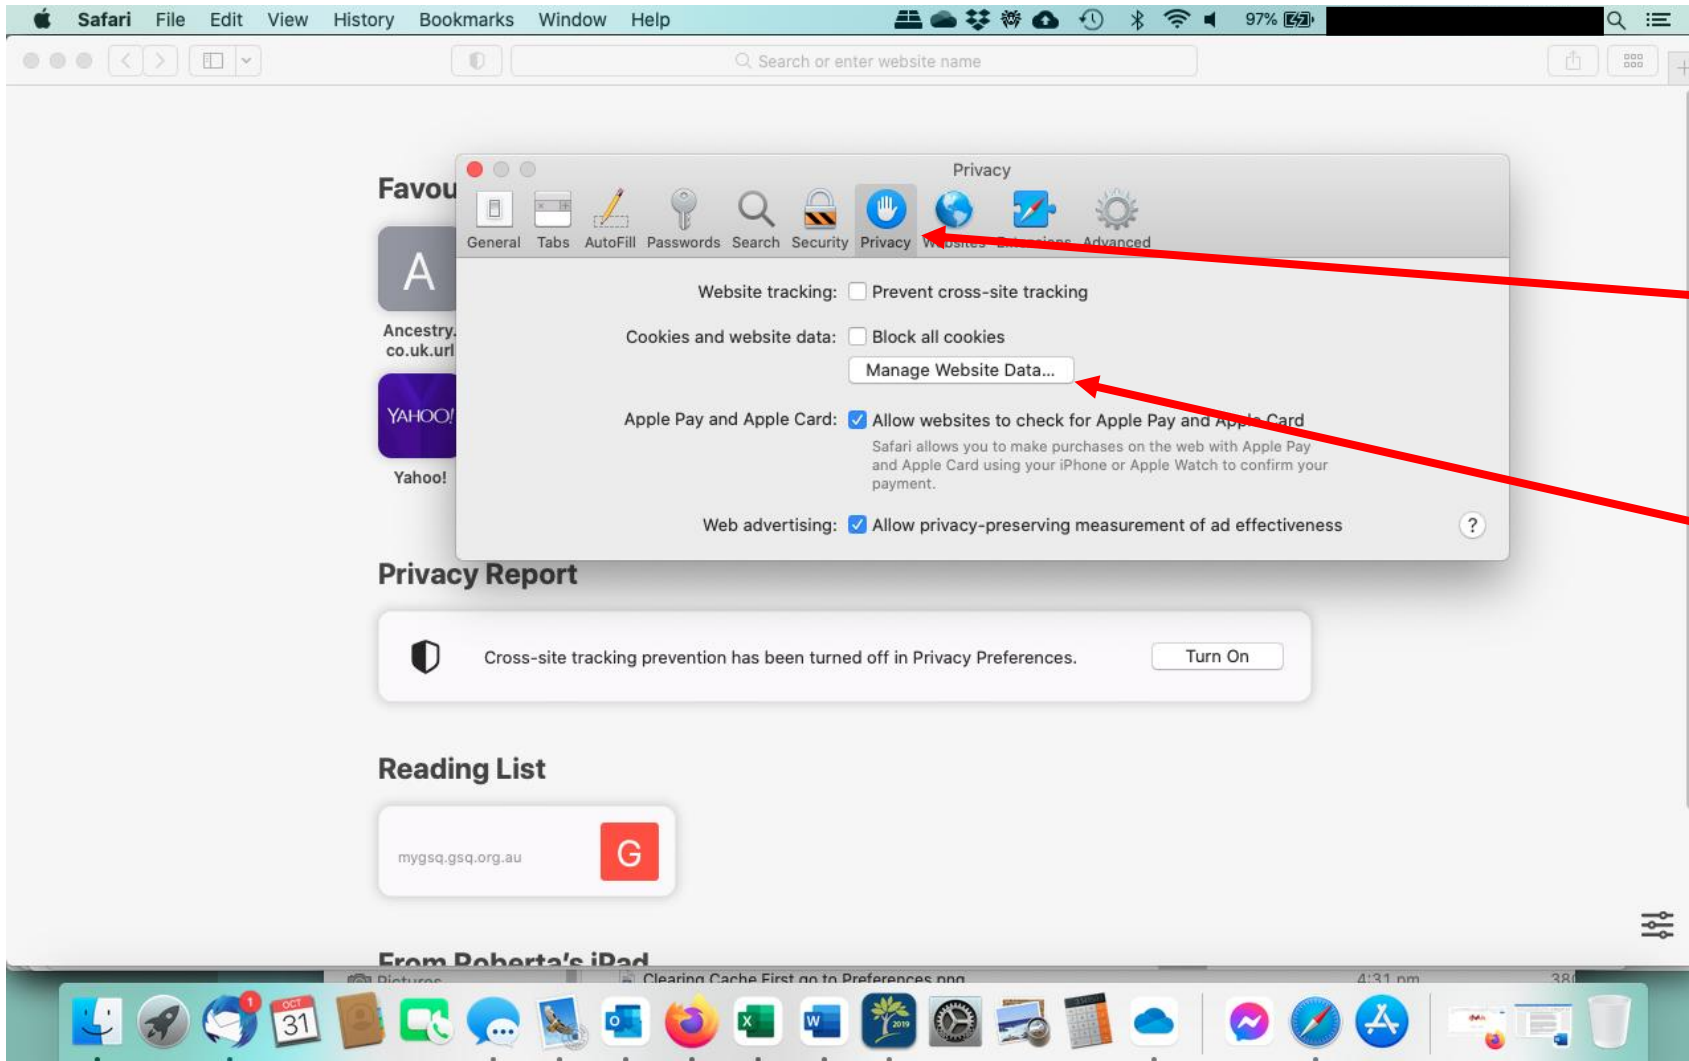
Safari File Edit View History Bookmarks Window Help

97%

Search or enter website name

Favou

A

Ancestry.co.uk.url

YAHOO!

Yahoo!

Privacy

General Tabs AutoFill Passwords Search Security Privacy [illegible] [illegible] Advanced

Website tracking: Prevent cross-site tracking

Cookies and website data: Block all cookies

Manage Website Data...

Apple Pay and Apple Card: Allow websites to check for Apple Pay and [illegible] Card

Safari allows you to make purchases on the web with Apple Pay and Apple Card using your iPhone or Apple Watch to confirm your payment.

Web advertising: Allow privacy-preserving measurement of ad effectiveness

?

Privacy Report

Cross-site tracking prevention has been turned off in Privacy Preferences.

Turn On

Reading List

mygsq.gsq.org.au

G

From Roberta's iPad

Pictures

Clearing Cache First go to Preferences.png

4:31 pm

OCT

31